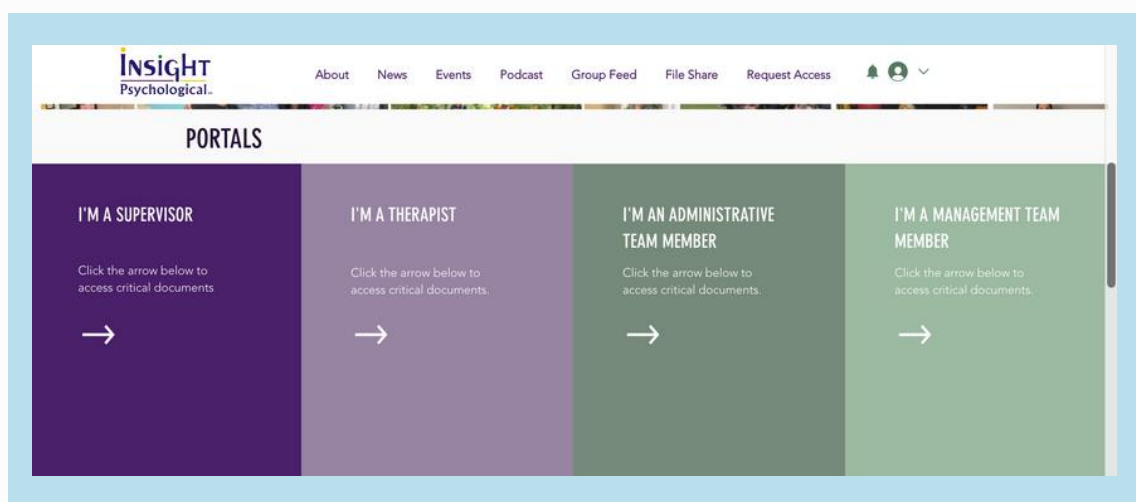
INSIGHT
Psychological

About News Events Podcast Group Feed File Share Request Access

PORTALS

I'M A SUPERVISOR

Click the arrow below to access critical documents

→

I'M A THERAPIST

Click the arrow below to access critical documents.

→

I'M AN ADMINISTRATIVE TEAM MEMBER

Click the arrow below to access critical documents.

→

I'M A MANAGEMENT TEAM MEMBER

Click the arrow below to access critical documents.

→